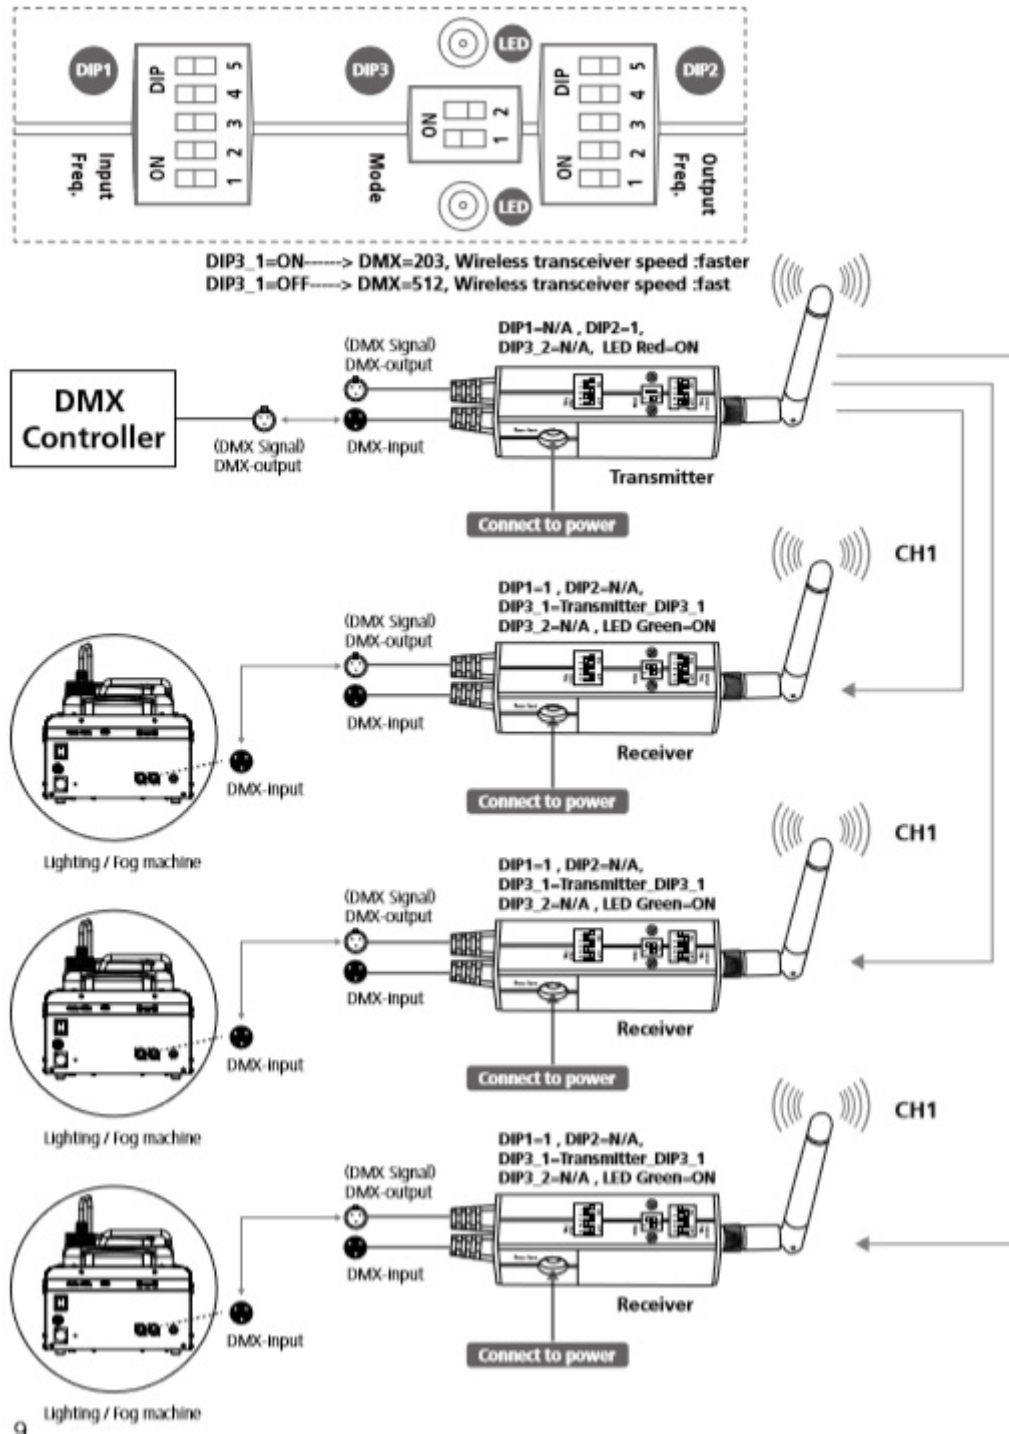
DIP1
DIP
ON
1 2 3 4 5
Input Freq.

DIP3
ON
1 2
Mode

LED
LED

DIP2
DIP
ON
1 2 3 4 5
Output Freq.

DIP3_1=ON------> DMX=203, Wireless transceiver speed :faster
DIP3_1=OFF-----> DMX=512, Wireless transceiver speed :fast

DMX Controller
(DMX Signal) DMX-output

(DMX Signal) DMX-output
DMX-input
DIP1=N/A , DIP2=1, DIP3_2=N/A, LED Red=ON
Transmitter
Connect to power

CH1
(DMX Signal) DMX-output
DMX-input
DIP1=1 , DIP2=N/A, DIP3_1=Transmitter_DIP3_1 DIP3_2=N/A , LED Green=ON
Receiver
Connect to power
DMX-input
Lighting / Fog machine

CH1
(DMX Signal) DMX-output
DMX-input
DIP1=1 , DIP2=N/A, DIP3_1=Transmitter_DIP3_1 DIP3_2=N/A , LED Green=ON
Receiver
Connect to power
DMX-input
Lighting / Fog machine

CH1
(DMX Signal) DMX-output
DMX-input
DIP1=1 , DIP2=N/A, DIP3_1=Transmitter_DIP3_1 DIP3_2=N/A , LED Green=ON
Receiver
Connect to power
DMX-input
Lighting / Fog machine

9